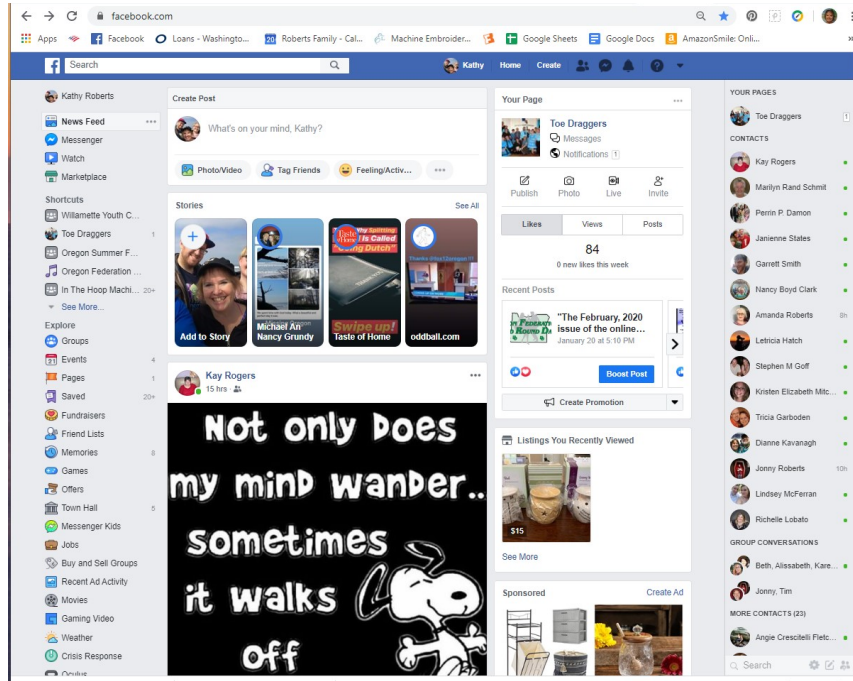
facebook.com

Apps | Facebook | Loans - Washingto... | Roberts Family - Cal... | Machine Embroider... | Google Sheets | Google Docs | AmazonSmile: Onli...

Search

Kathy | Home | Create

Kathy Roberts
News Feed
Messenger
Watch
Marketplace

Shortcuts
Willamette Youth C...
Toe Draggers 1
Oregon Summer F...
Oregon Federation ...
In The Hoop Machi... 20+
See More...

Explore
Groups
Events 4
Pages 1
Saved 20+
Fundraisers
Friend Lists
Memories 8
Games
Offers
Town Hall 5
Messenger Kids
Jobs
Buy and Sell Groups
Recent Ad Activity
Movies
Gaming Video
Weather
Crisis Response
Oculus

Create Post
What's on your mind, Kathy?
Photo/Video | Tag Friends | Feeling/Activ...

Stories
See All
Add to Story
Michael An Nancy Grundy
Why Spitting Is Called "Going Dutch"
Swipe up!
Taste of Home
oddball.com

Kay Rogers
15 hrs

Not only does my mind wander.. sometimes it walks off

Your Page
Toe Draggers
Messages
Notifications 1
Publish | Photo | Live | Invite
Likes | Views | Posts
84
0 new likes this week

Recent Posts
"The February, 2020 issue of the online...
January 20 at 5:10 PM
Boost Post
Create Promotion

Listings You Recently Viewed
$15
See More

Sponsored
Create Ad

YOUR PAGES
Toe Draggers 1

CONTACTS
Kay Rogers
Marilyn Rand Schmit
Perrin P. Damon
Janienne States
Garrett Smith
Nancy Boyd Clark
Amanda Roberts 8h
Letricia Hatch
Stephen M Goff
Kristen Elizabeth Milc...
Tricia Garboden
Dianne Kavanagh
Jonny Roberts 10h
Lindsey McFerran
Richelle Lobato

GROUP CONVERSATIONS
Beth, Alissabeth, Kare...
Jonny, Tim

MORE CONTACTS (23)
Angie Crescitelli Fletc...

Search